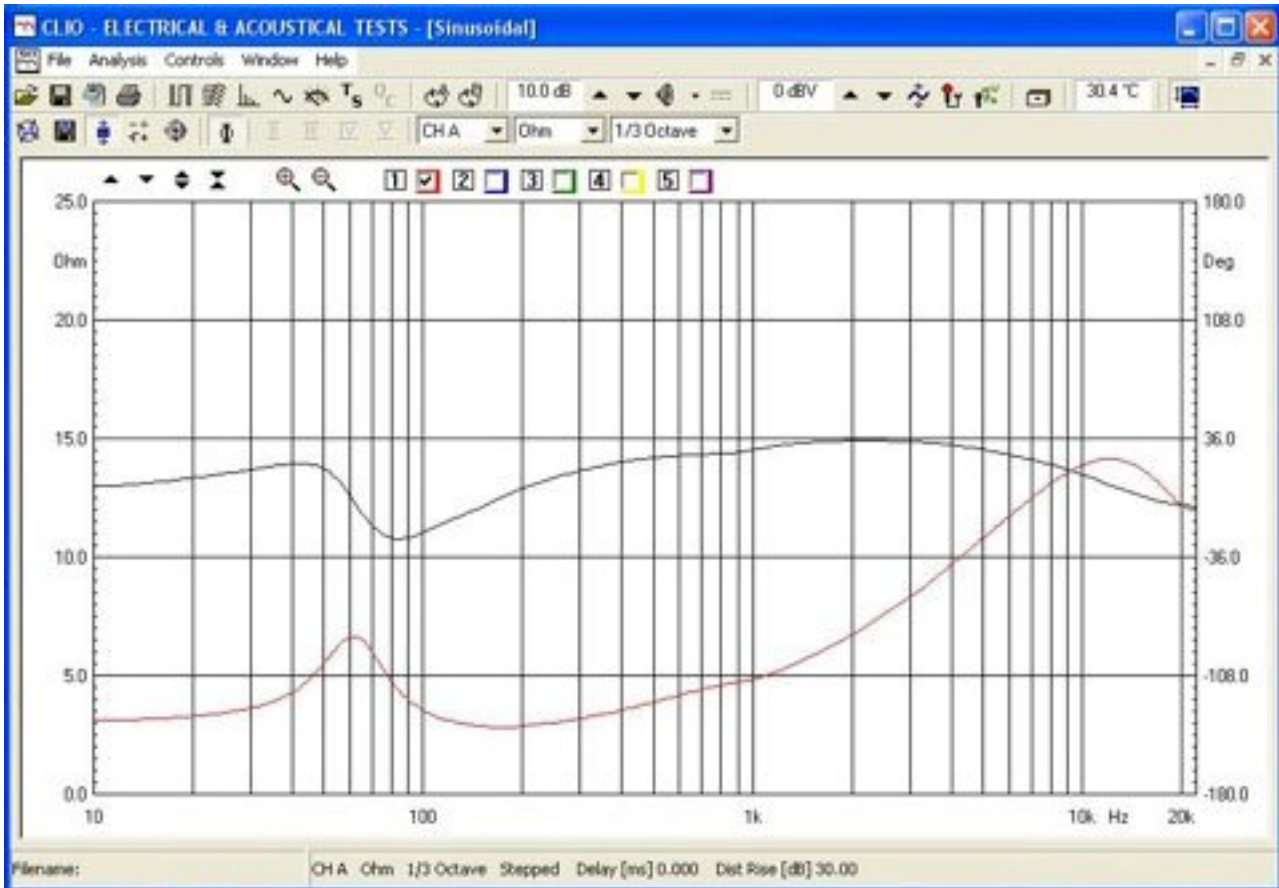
CLIO - ELECTRICAL & ACOUSTICAL TESTS - [Sinusoidal]

File Analysis Controls Window Help

10.0 dB

0 dBV

30.4 °C

CH A Ohm 1/3 Octave

1 2 3 4 5

25.0

Ohm

20.0

15.0

10.0

5.0

0.0

180.0

Deg

108.0

36.0

-36.0

-108.0

-180.0

10

100

1k

10k Hz

20k

Filename:

CH A Ohm 1/3 Octave Stepped Delay [ms] 0.000 Dist Rise [dB] 30.00